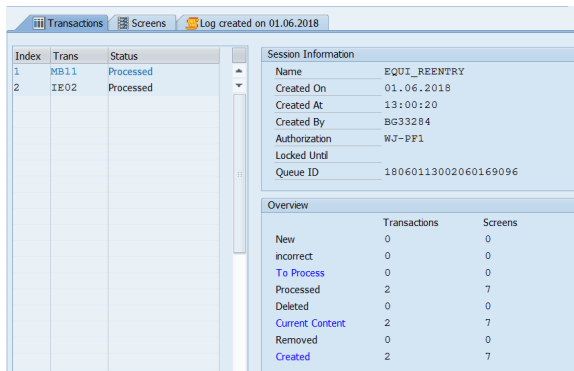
Transactions | Screens | Log created on 01.06.2018

| Index | Trans | Status |
|---|---|---|
| 1 | MB11 | Processed |
| 2 | IE02 | Processed |

Session Information

| | |
|---|---|
| Name | EQUI_REENTRY |
| Created On | 01.06.2018 |
| Created At | 13:00:20 |
| Created By | BG33284 |
| Authorization | WJ-PF1 |
| Locked Until | |
| Queue ID | 18060113002060169096 |

Overview

| | Transactions | Screens |
|---|---|---|
| New | 0 | 0 |
| incorrect | 0 | 0 |
| To Process | 0 | 0 |
| Processed | 2 | 7 |
| Deleted | 0 | 0 |
| Current Content | 2 | 7 |
| Removed | 0 | 0 |
| Created | 2 | 7 |